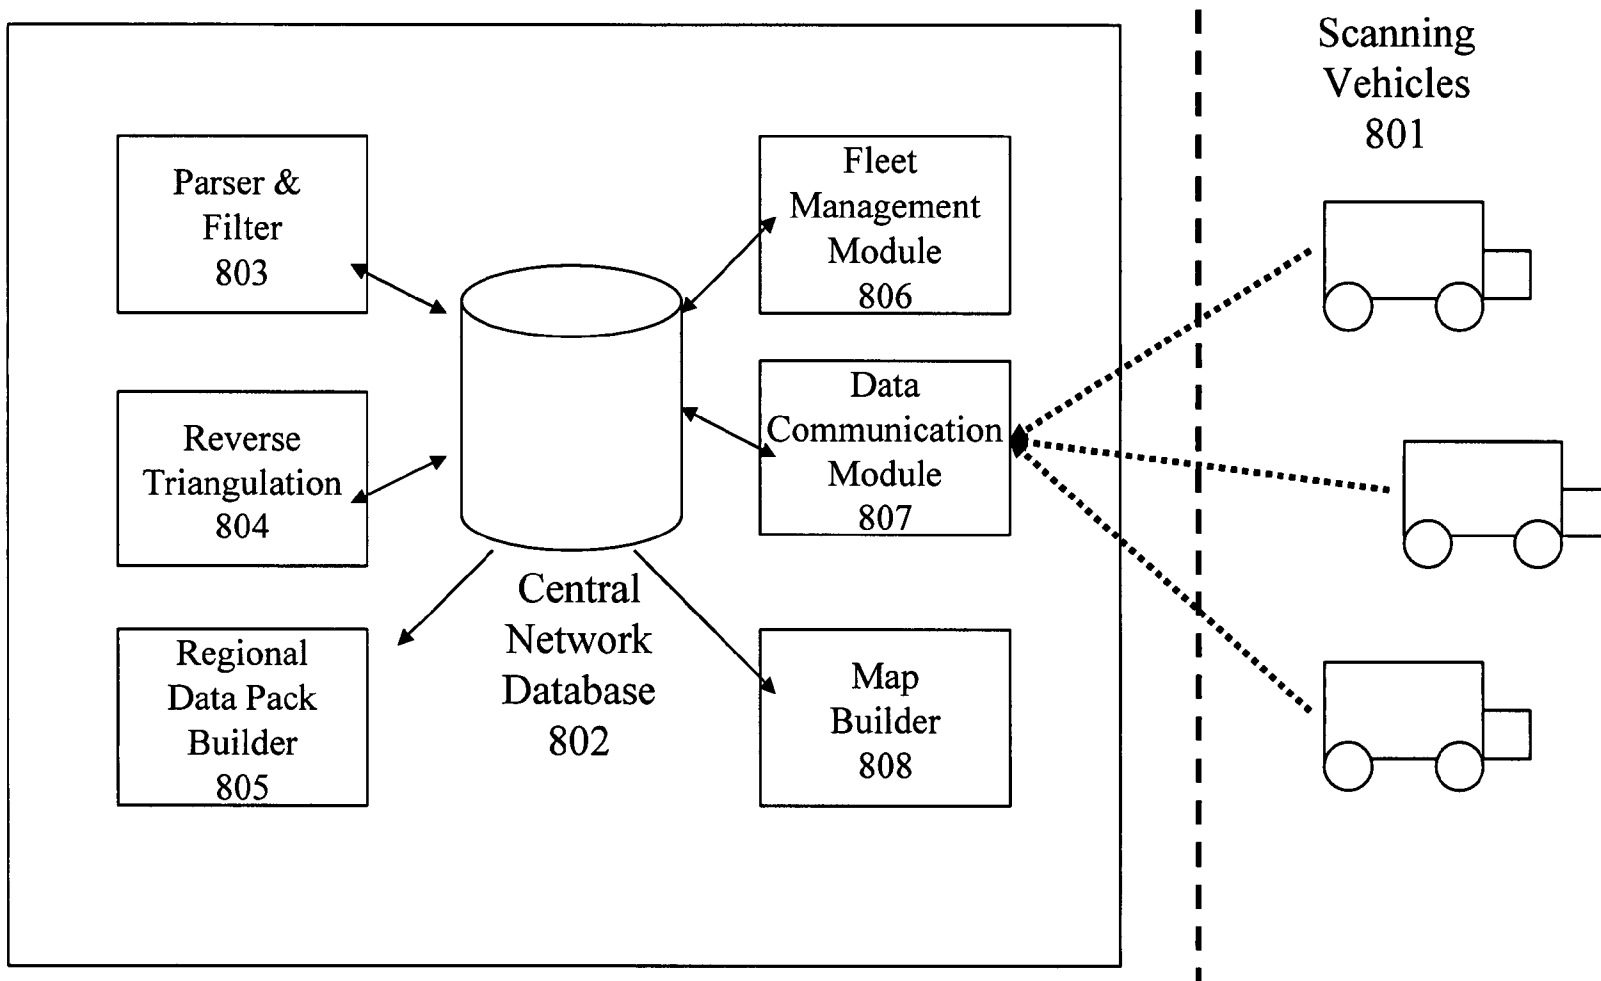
Parser & Filter 803

Reverse Triangulation 804

Regional Data Pack Builder 805

Central Network Database 802

Fleet Management Module 806

Data Communication Module 807

Map Builder 808

Scanning Vehicles 801